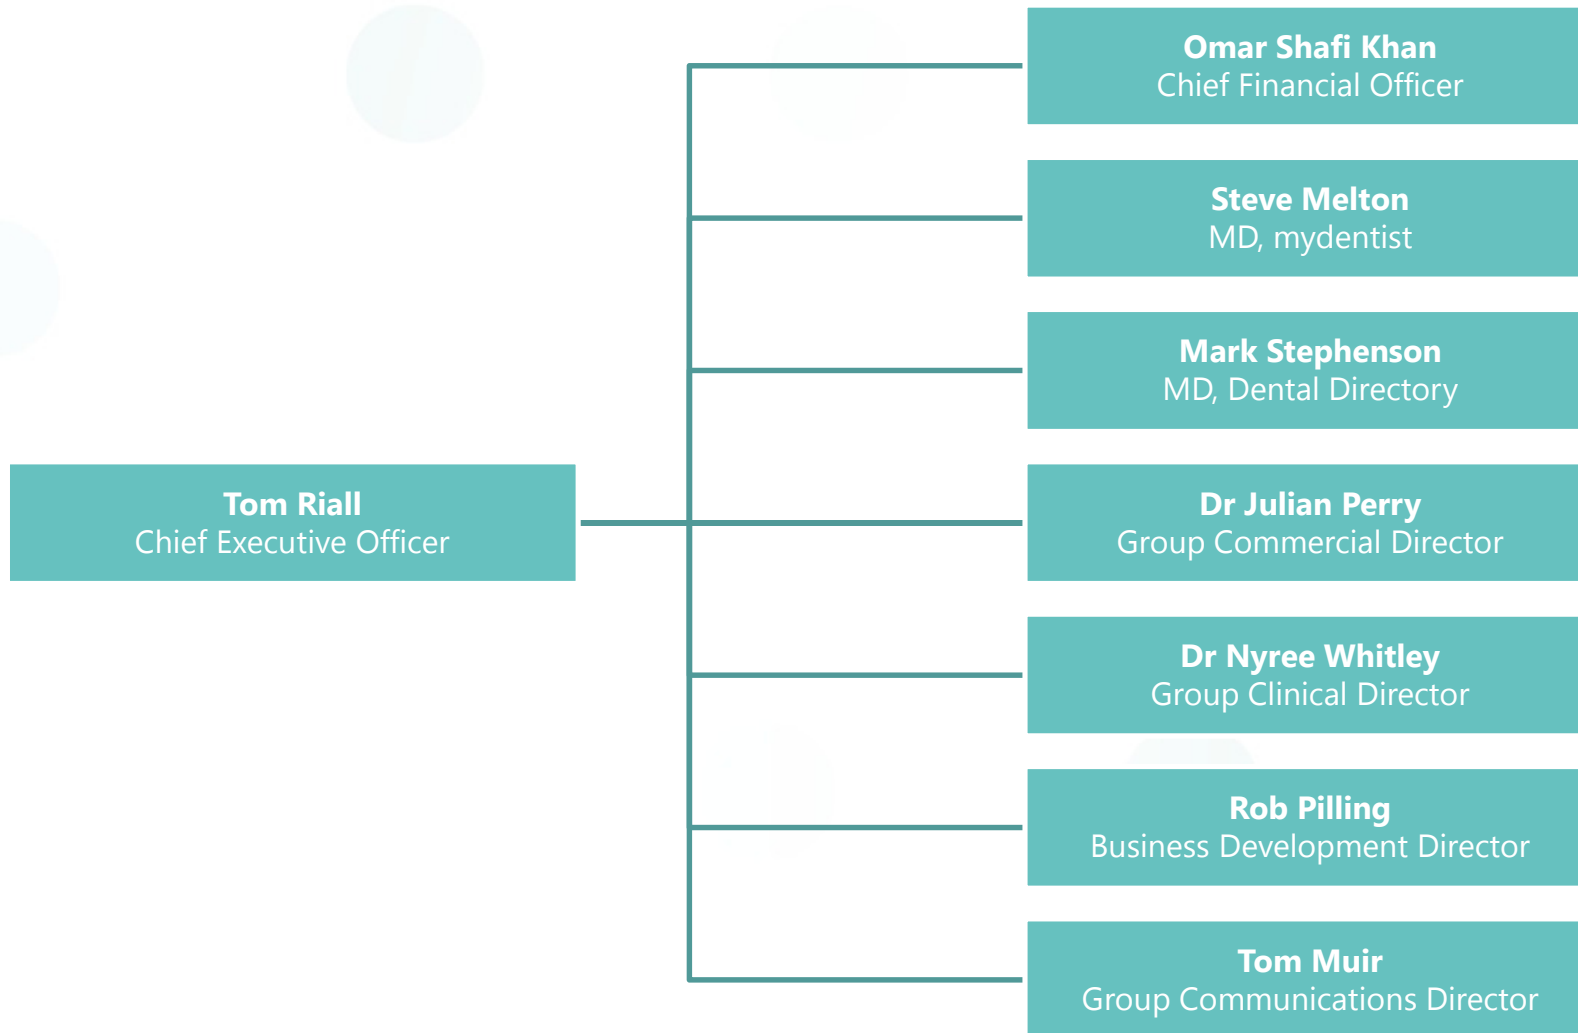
Tom Riall
Chief Executive Officer

Omar Shafi Khan
Chief Financial Officer

Steve Melton
MD, mydentist

Mark Stephenson
MD, Dental Directory

Dr Julian Perry
Group Commercial Director

Dr Nyree Whitley
Group Clinical Director

Rob Pilling
Business Development Director

Tom Muir
Group Communications Director